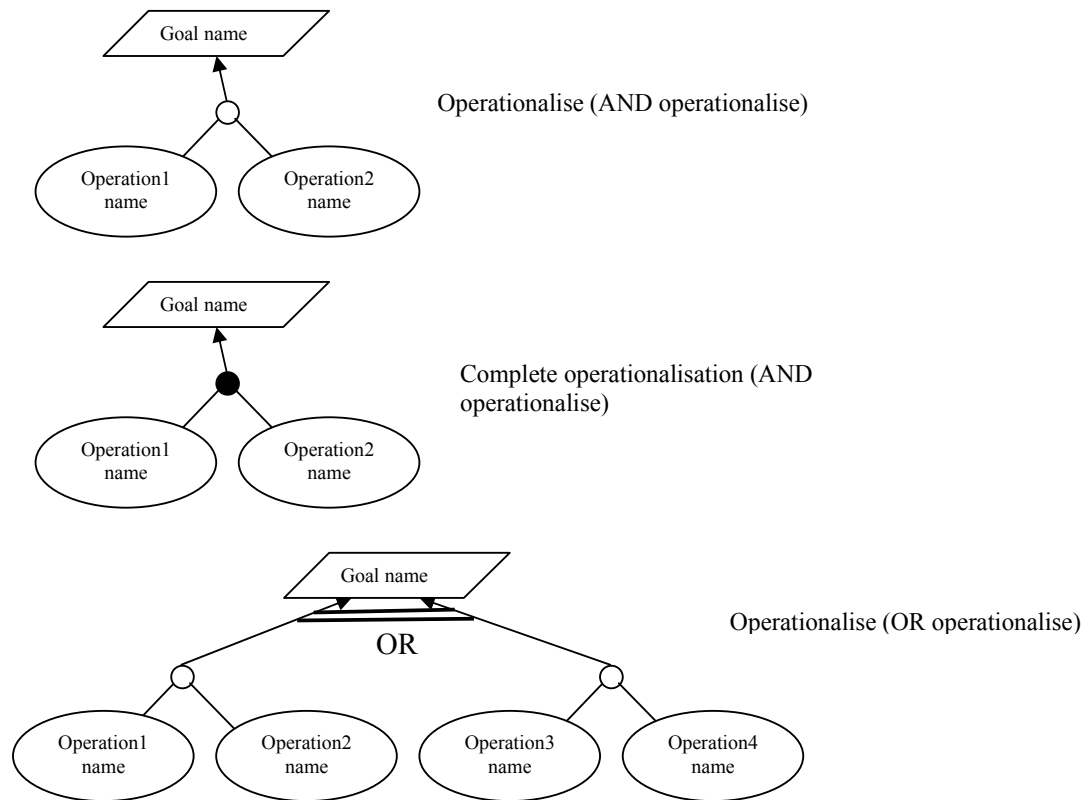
Goal name

Operation1 name

Operation2 name

Operationalise (AND operationalise)

Goal name

Operation1 name

Operation2 name

Complete operationalisation (AND operationalise)

Goal name

OR

Operation1 name

Operation2 name

Operation3 name

Operation4 name

Operationalise (OR operationalise)